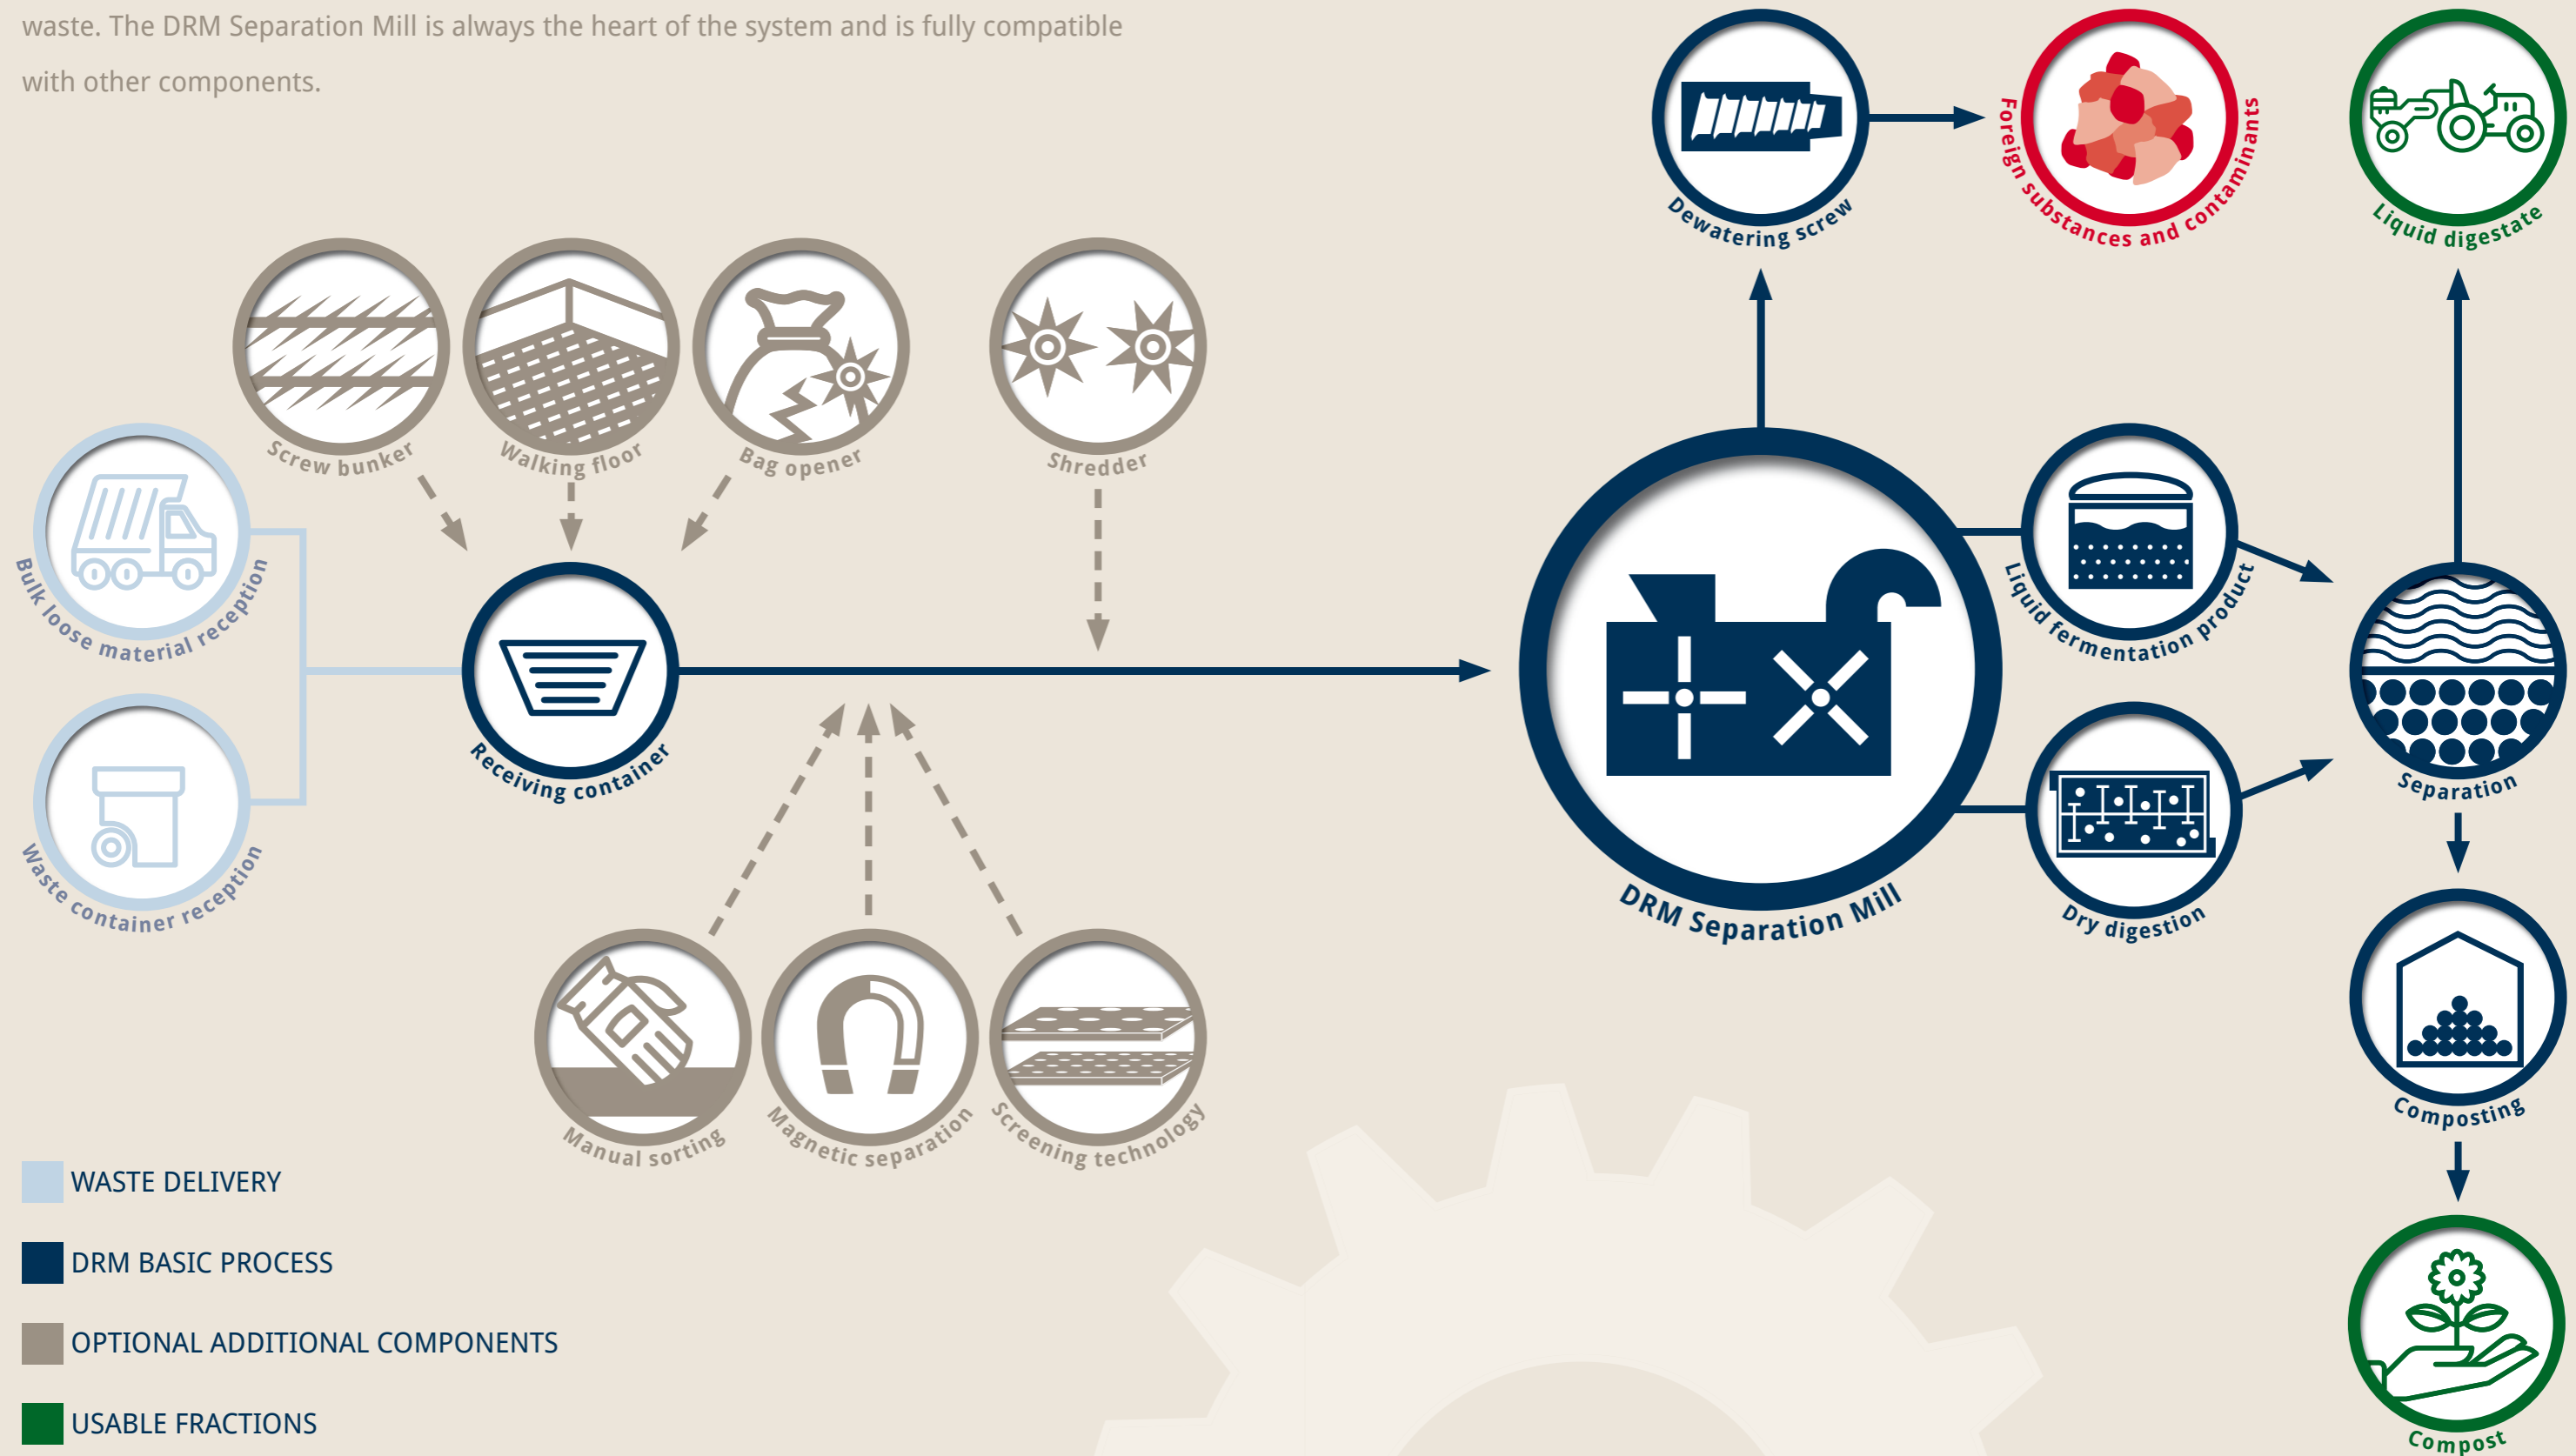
waste. The DRM Separation Mill is always the heart of the system and is fully compatible with other components.

Dewatering screw

Foreign substances and contaminants

Liquid digestate

Screw bunker

Walking floor

Bag opener

Shredder

Bulk loose material reception

Waste container reception

Receiving container

DRM Separation Mill

Liquid fermentation product

Dry digestion

Separation

Composting

Compost

Manual sorting

Magnetic separation

Screening technology

WASTE DELIVERY

DRM BASIC PROCESS

OPTIONAL ADDITIONAL COMPONENTS

USABLE FRACTIONS